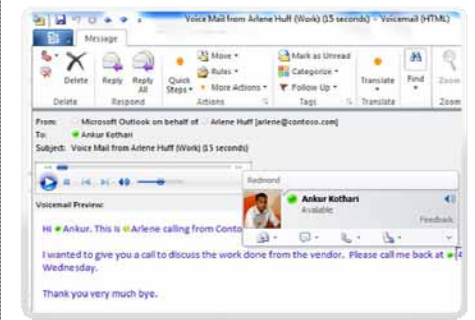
Voice Mail from Arlene Huff (Work) (15 seconds) - Voicemail (HTML)

Message

Delete
Reply
Reply All
Respond
Quick Steps
Move
Rules
More Actions
Actions
Mark as Unread
Categorize
Follow Up
Tags
Translate
Translate
Find
Zoom
Zoom

From: Microsoft Outlook on behalf of Arlene Huff [arlene@contoso.com]
To: Ankur Kothari
Subject: Voice Mail from Arlene Huff (Work) (15 seconds)

Redmond
Ankur Kothari
Available
Feedback

Voicemail Preview:

Hi Ankur. This is Arlene calling from Conto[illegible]

I wanted to give you a call to discuss the work done from the vendor. Please call me back at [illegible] Wednesday.

Thank you very much bye.